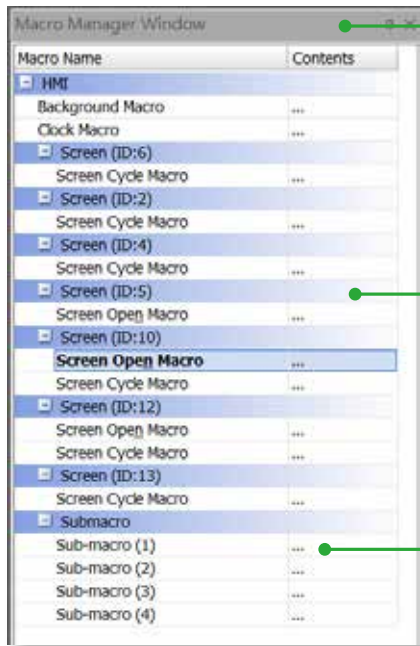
Macro Manager Window

| Macro Name | Contents |
|---|---|
| HMI | |
| Background Macro | ... |
| Clock Macro | ... |
| Screen (ID:6) | |
| Screen Cycle Macro | ... |
| Screen (ID:2) | |
| Screen Cycle Macro | ... |
| Screen (ID:4) | |
| Screen Cycle Macro | ... |
| Screen (ID:5) | |
| Screen Open Macro | ... |
| Screen (ID:10) | |
| **Screen Open Macro** | ... |
| Screen Cycle Macro | ... |
| Screen (ID:12) | |
| Screen Open Macro | ... |
| Screen Cycle Macro | ... |
| Screen (ID:13) | |
| Screen Cycle Macro | ... |
| Submacro | |
| Sub-macro (1) | ... |
| Sub-macro (2) | ... |
| Sub-macro (3) | ... |
| Sub-macro (4) | ... |